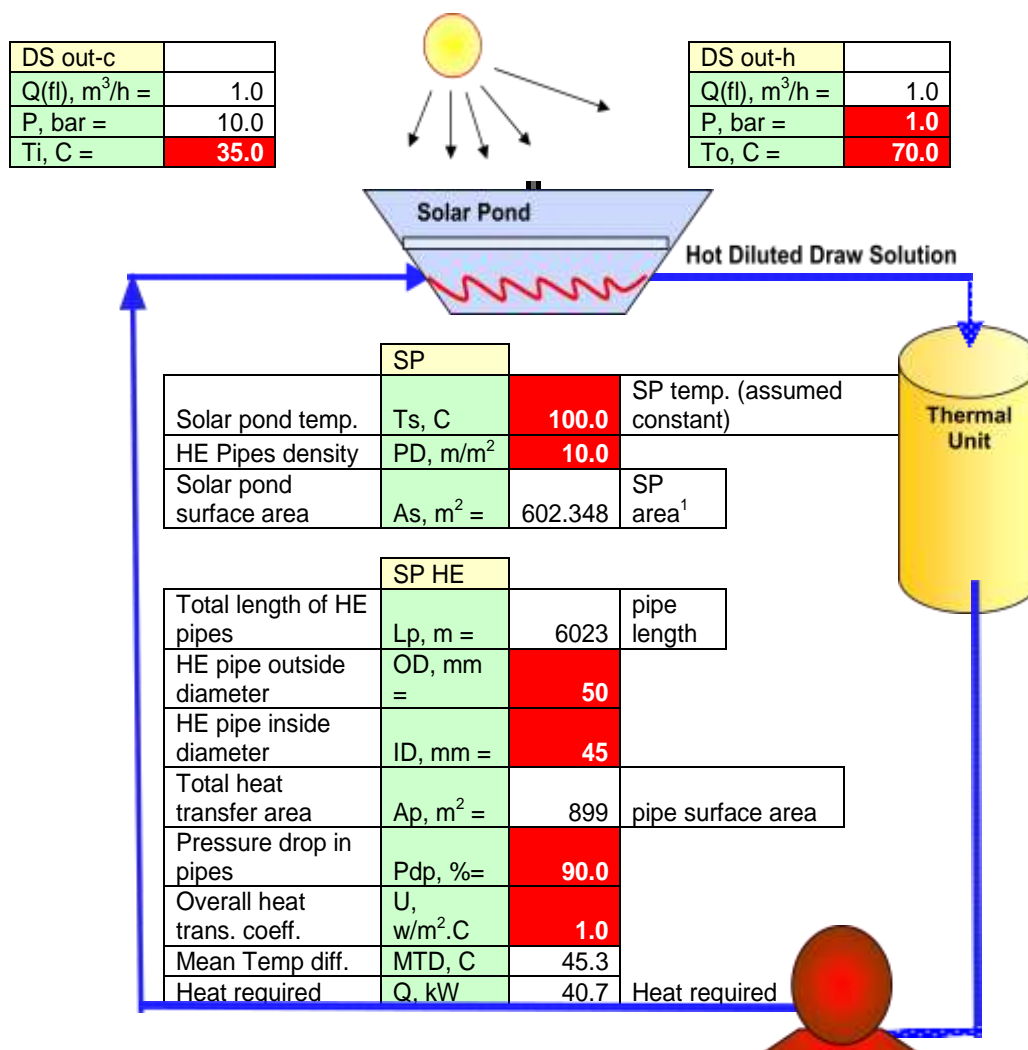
| DS out-c | |
|---|---|
| Q(fl), $m^3/h$ = | 1.0 |
| P, bar = | 10.0 |
| Ti, C = | 35.0 |

| DS out-h | |
|---|---|
| Q(fl), $m^3/h$ = | 1.0 |
| P, bar = | 1.0 |
| To, C = | 70.0 |

Solar Pond

Hot Diluted Draw Solution

Thermal Unit

| | SP | | |
|---|---|---|---|
| Solar pond temp. | Ts, C | 100.0 | SP temp. (assumed constant) |
| HE Pipes density | PD, $m/m^2$ | 10.0 | |
| Solar pond surface area | As, $m^2$ = | 602.348 | SP area$^1$ |

| | SP HE | | |
|---|---|---|---|
| Total length of HE pipes | Lp, m = | 6023 | pipe length |
| HE pipe outside diameter | OD, mm = | 50 | |
| HE pipe inside diameter | ID, mm = | 45 | |
| Total heat transfer area | Ap, $m^2$ = | 899 | pipe surface area |
| Pressure drop in pipes | Pdp, %= | 90.0 | |
| Overall heat trans. coeff. | U, $w/m^2.C$ | 1.0 | |
| Mean Temp diff. | MTD, C | 45.3 | |
| Heat required | Q, kW | 40.7 | Heat required |